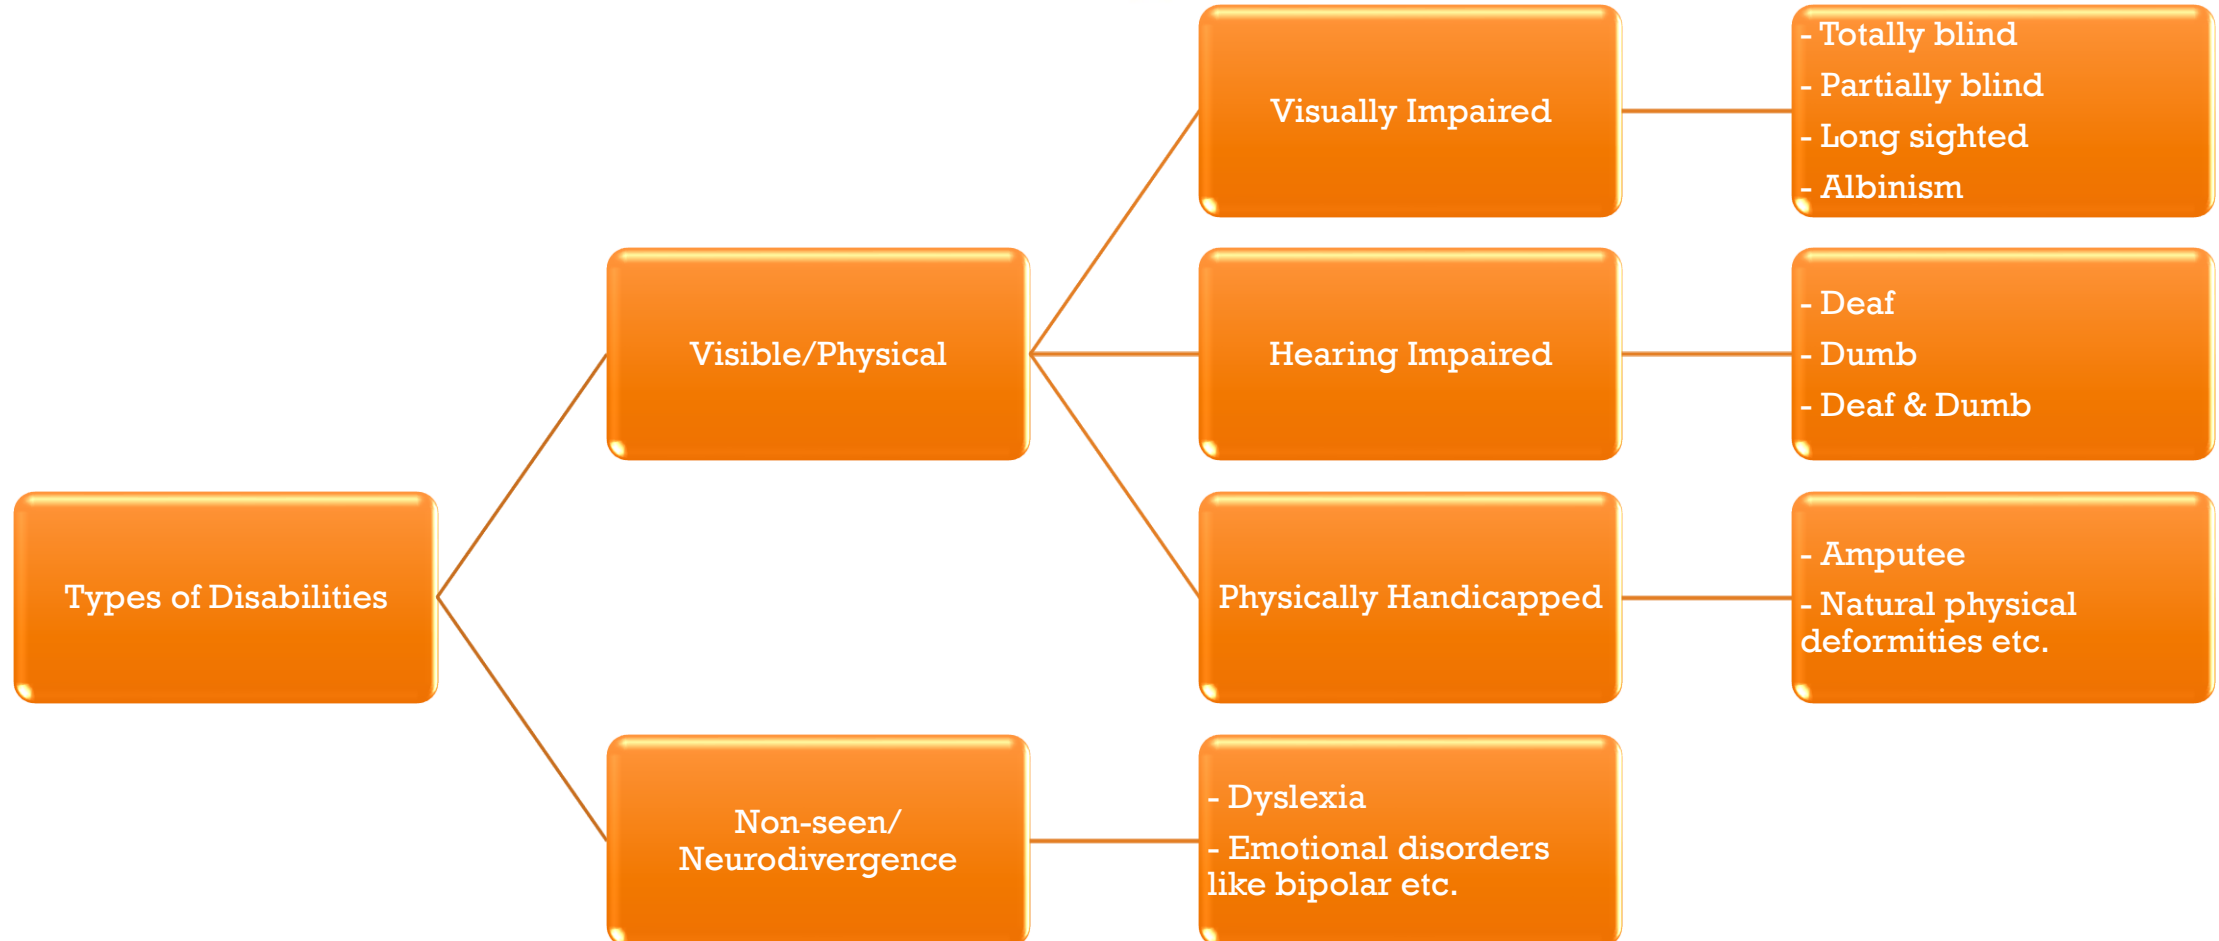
Types of Disabilities

Visible/Physical

Visually Impaired

- Totally blind
- Partially blind
- Long sighted
- Albinism

Hearing Impaired

- Deaf
- Dumb
- Deaf & Dumb

Physically Handicapped

- Amputee
- Natural physical deformities etc.

Non-seen/ Neurodivergence

- Dyslexia
- Emotional disorders like bipolar etc.